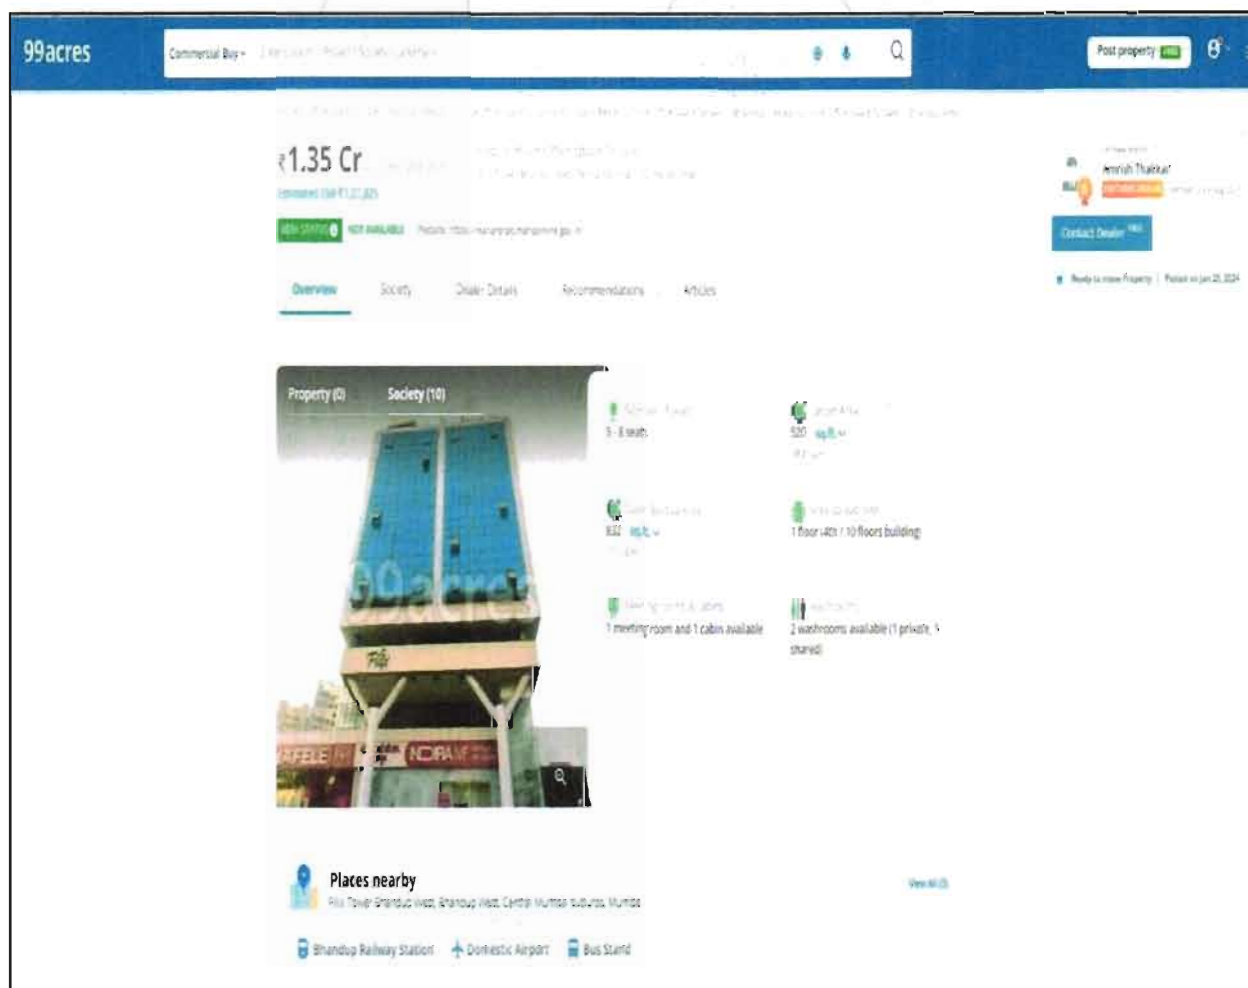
99acres

Commercial Buy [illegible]

Post property FREE

₹1.35 Cr

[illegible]

RERA STATUS NOT AVAILABLE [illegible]

Amrish Thakkar

Contact Dealer FREE

Ready to move Property | Posted on Jan 25, 2024

Overview Society Dealer Details Recommendations Articles

Property (0) Society (10)

99acres

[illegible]
5 - 8 seats

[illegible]
520 sq.ft.
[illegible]

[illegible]
832 sq.ft.
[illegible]

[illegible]
1 floor (4th) / 10 floors building

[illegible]
1 meeting room and 1 cabin available

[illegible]
2 washrooms available (1 private, 1 shared)

Places nearby
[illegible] Tower Bhandup West, Bhandup West, Central Mumbai suburbs, Mumbai

View All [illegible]

Bhandup Railway Station Domestic Airport Bus Stand